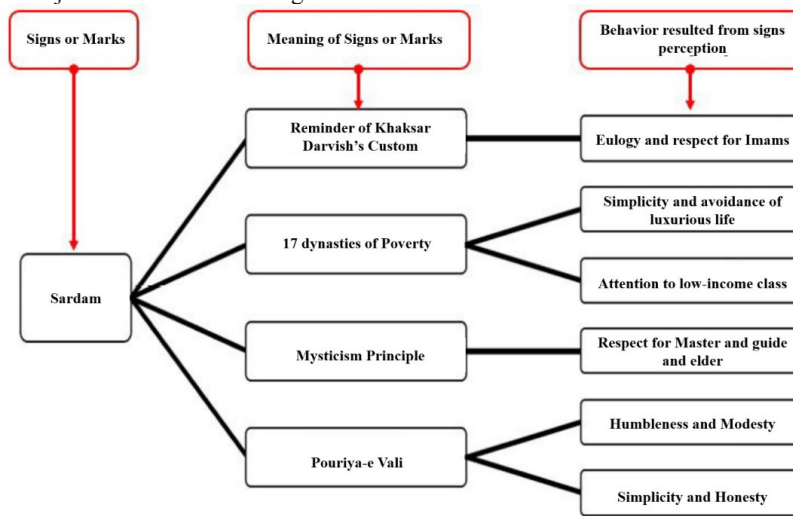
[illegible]

Signs or Marks

Meaning of Signs or Marks

Behavior resulted from signs perception

Reminder of Khaksar Darvish's Custom

Eulogy and respect for Imams

Simplicity and avoidance of luxurious life

17 dynasties of Poverty

Attention to low-income class

Sardam

Mysticism Principle

Respect for Master and guide and elder

Humbleness and Modesty

Pouriya-e Vali

Simplicity and Honesty